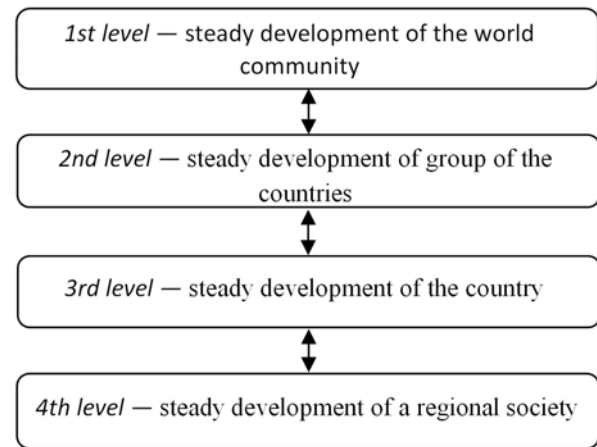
1st level — steady development of the world community

2nd level — steady development of group of the countries

3rd level — steady development of the country

4th level — steady development of a regional society